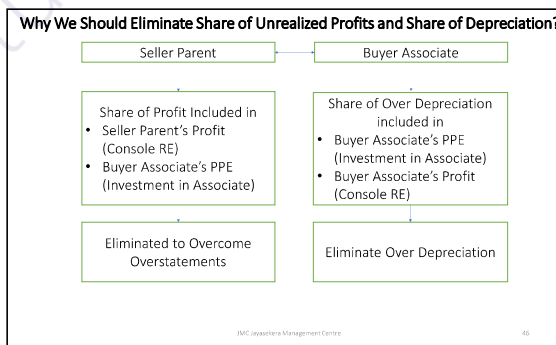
Why We Should Eliminate Share of Unrealized Profits and Share of Depreciation?

Seller Parent

Buyer Associate

Share of Profit Included in
• Seller Parent's Profit (Console RE)
• Buyer Associate's PPE (Investment in Associate)

Share of Over Depreciation included in
• Buyer Associate's PPE (Investment in Associate)
• Buyer Associate's Profit (Console RE)

Eliminated to Overcome Overstatements

Eliminate Over Depreciation

JMC Jayasekera Management Centre

46